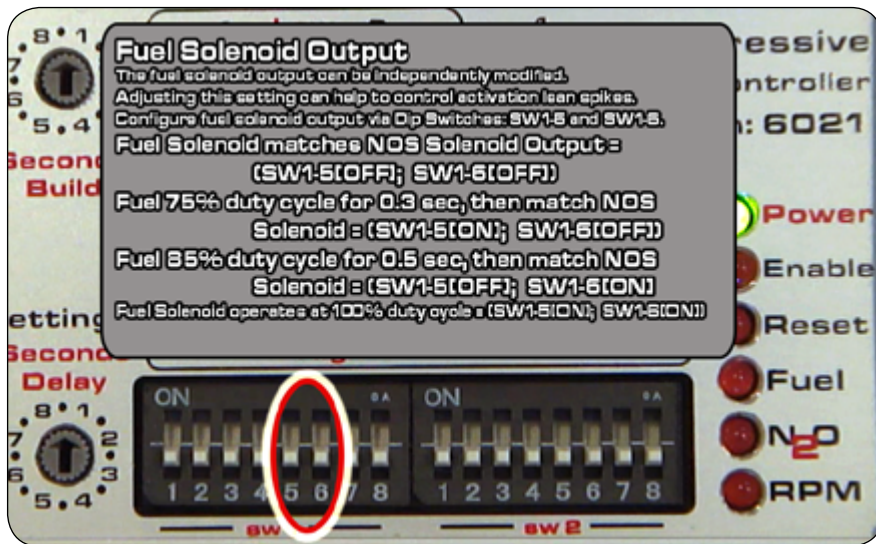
Fuel Solenoid Output
The fuel solenoid output can be independently modified.
Adjusting this setting can help to control activation lean spikes.
Configure fuel solenoid output via Dip Switches: SW1-5 and SW1-6.

Fuel Solenoid matches NOS Solenoid Output = (SW1-5[OFF]; SW1-6[OFF])

Fuel 75% duty cycle for 0.3 sec, then match NOS Solenoid = (SW1-5[ON]; SW1-6[OFF])

Fuel 85% duty cycle for 0.5 sec, then match NOS Solenoid = (SW1-5[OFF]; SW1-6[ON]

Fuel Solenoid operates at 100% duty cycle = (SW1-5[ON]; SW1-6[ON])

ressive
ntroller
: 6021
Second
Build
etting
Second
Delay
Power
Enable
Reset
Fuel
N2O
RPM
ON
1 2 3 4 5 6 7 8
ON
1 2 3 4 5 6 7 8
SW
SW 2